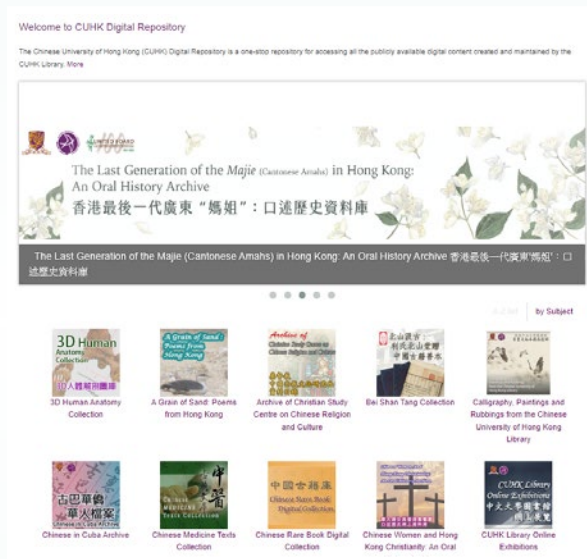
Welcome to CUHK Digital Repository

The Chinese University of Hong Kong (CUHK) Digital Repository is a one-stop repository for accessing all the publicly available digital content created and maintained by the CUHK Library. More

The Last Generation of the Majie (Cantonese Amahs) in Hong Kong: An Oral History Archive
香港最後一代廣東"媽姐"：口述歷史資料庫

The Last Generation of the Majie (Cantonese Amahs) in Hong Kong: An Oral History Archive 香港最後一代廣東'媽姐'：口述歷史資料庫

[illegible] | by Subject

3D Human Anatomy Collection

A Grain of Sand: Poems from Hong Kong

Archive of Christian Study Centre on Chinese Religion and Culture

Bei Shan Tang Collection

Calligraphy, Paintings and Rubbings from the Chinese University of Hong Kong Library

Chinese in Cuba Archive

Chinese Medicine Texts Collection

Chinese Rare Book Digital Collection

Chinese Women and Hong Kong Christianity: An Oral

CUHK Library Online Exhibitions